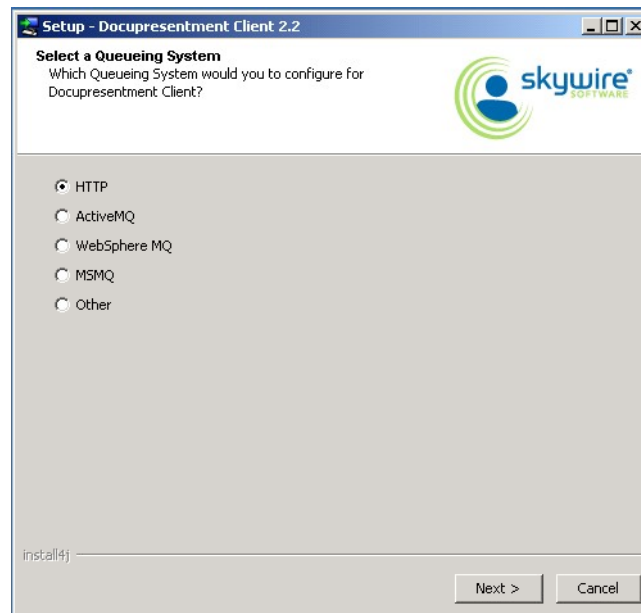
Setup - Docupresentment Client 2.2

Select a Queueing System
Which Queueing System would you to configure for Docupresentment Client?

skywire SOFTWARE

HTTP
ActiveMQ
WebSphere MQ
MSMQ
Other

install4j

Next >
Cancel